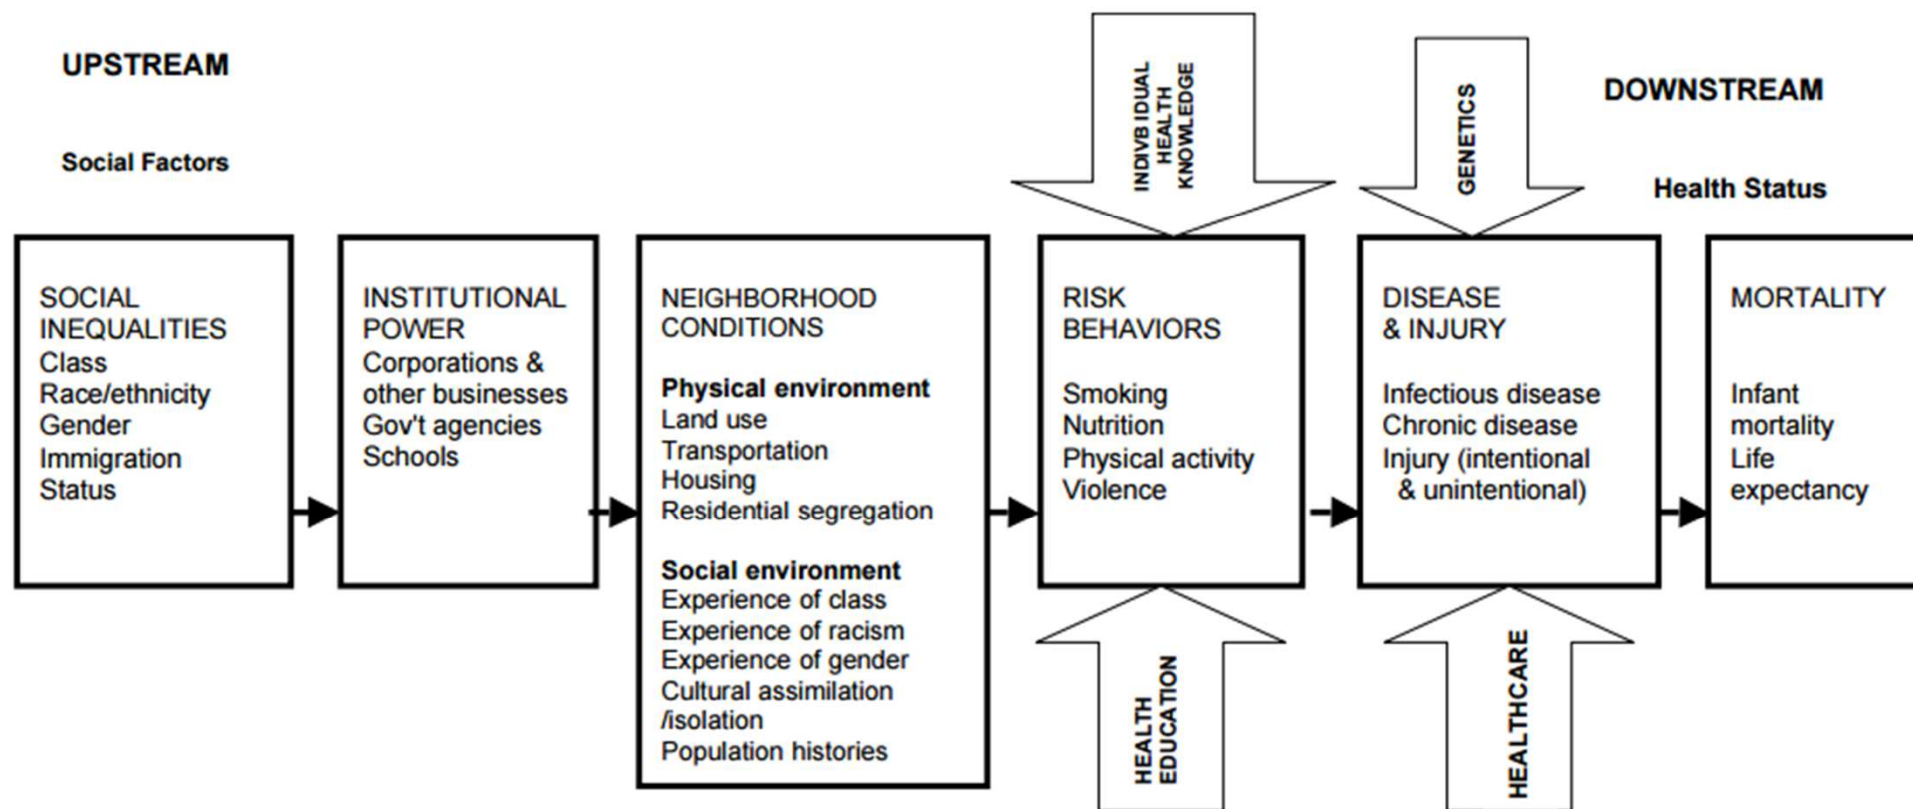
UPSTREAM

Social Factors

INDIVBIDUAL HEALTH KNOWLEDGE

GENETICS

DOWNSTREAM

Health Status

SOCIAL INEQUALITIES
Class
Race/ethnicity
Gender
Immigration Status

INSTITUTIONAL POWER
Corporations & other businesses
Gov't agencies
Schools

NEIGHBORHOOD CONDITIONS

Physical environment
Land use
Transportation
Housing
Residential segregation

Social environment
Experience of class
Experience of racism
Experience of gender
Cultural assimilation /isolation
Population histories

RISK BEHAVIORS

Smoking
Nutrition
Physical activity
Violence

DISEASE & INJURY

Infectious disease
Chronic disease
Injury (intentional & unintentional)

MORTALITY

Infant mortality
Life expectancy

HEALTH EDUCATION

HEALTHCARE